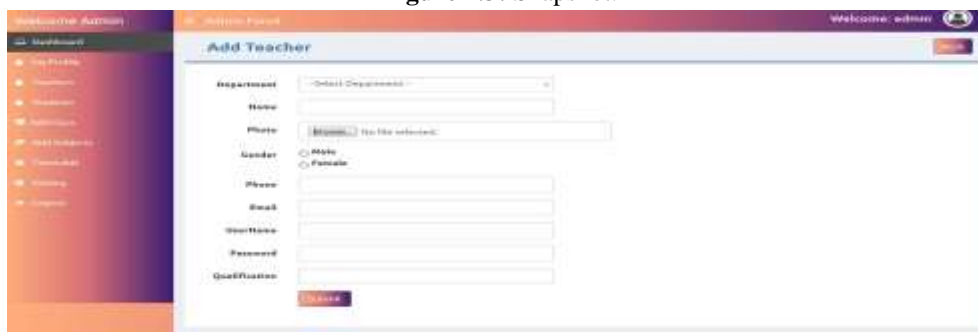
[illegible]

Welcome Admin

Admin Panel

Welcome: admin

Dashboard

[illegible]

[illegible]

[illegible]

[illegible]

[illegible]

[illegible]

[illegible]

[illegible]

Add Teacher

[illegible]

Department -Select Department-

Name

Photo Browse... No file selected.

Gender Male Female

Phone

Email

UserName

Password

Qualification

Submit